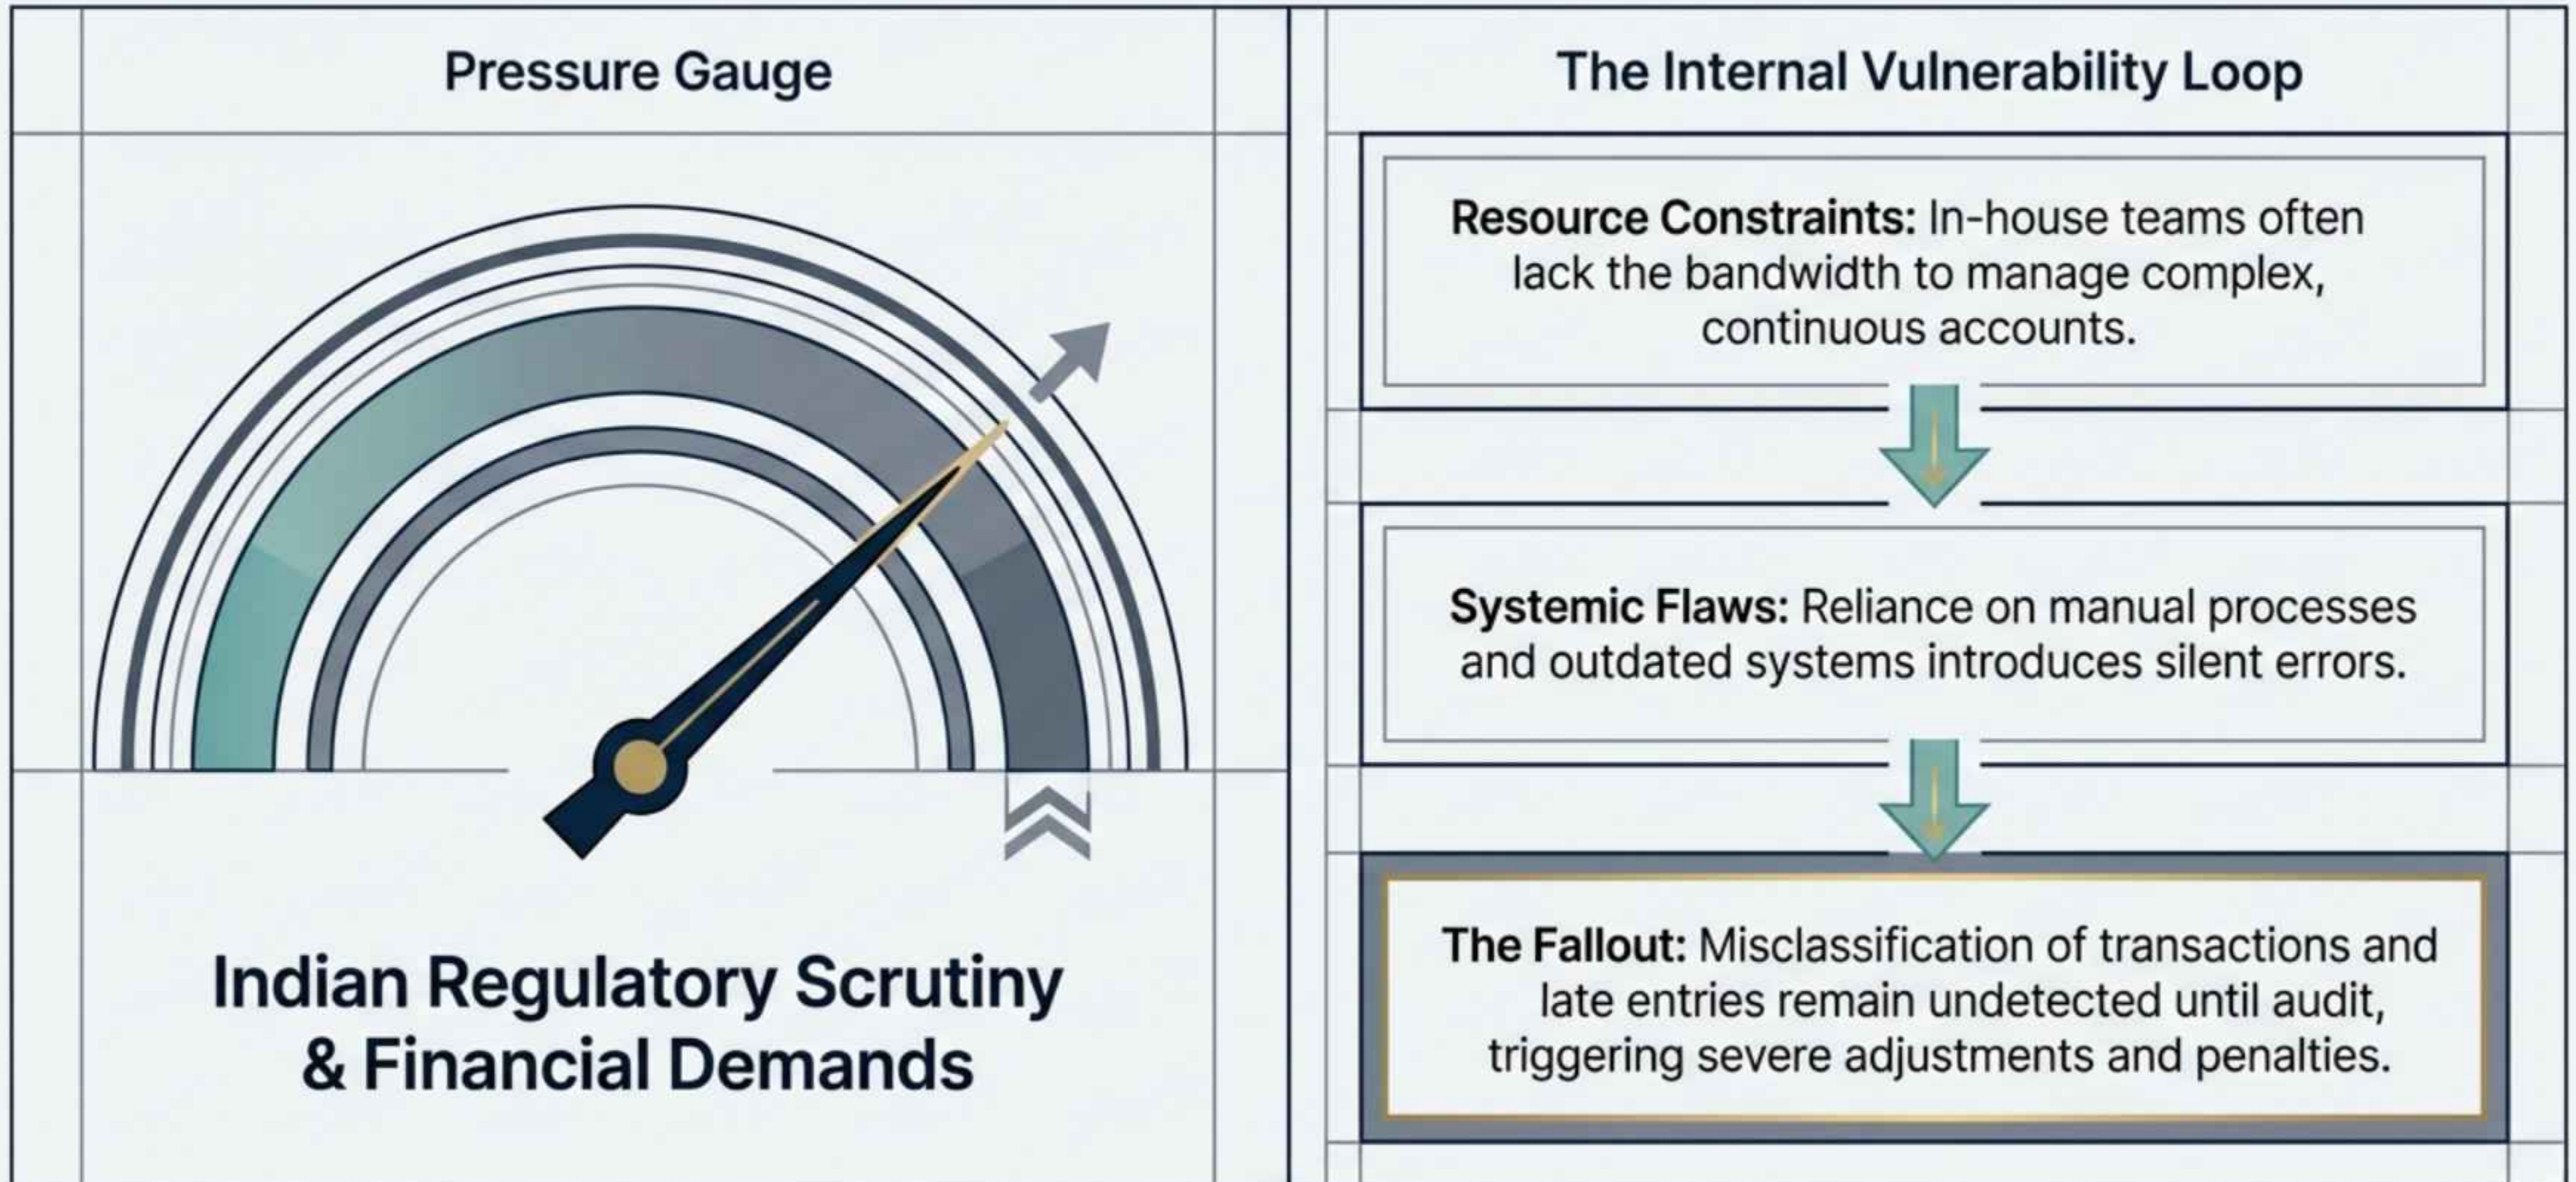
Pressure Gauge

Indian Regulatory Scrutiny & Financial Demands

The Internal Vulnerability Loop

**Resource Constraints:** In-house teams often lack the bandwidth to manage complex, continuous accounts.

**Systemic Flaws:** Reliance on manual processes and outdated systems introduces silent errors.

**The Fallout:** Misclassification of transactions and late entries remain undetected until audit, triggering severe adjustments and penalties.